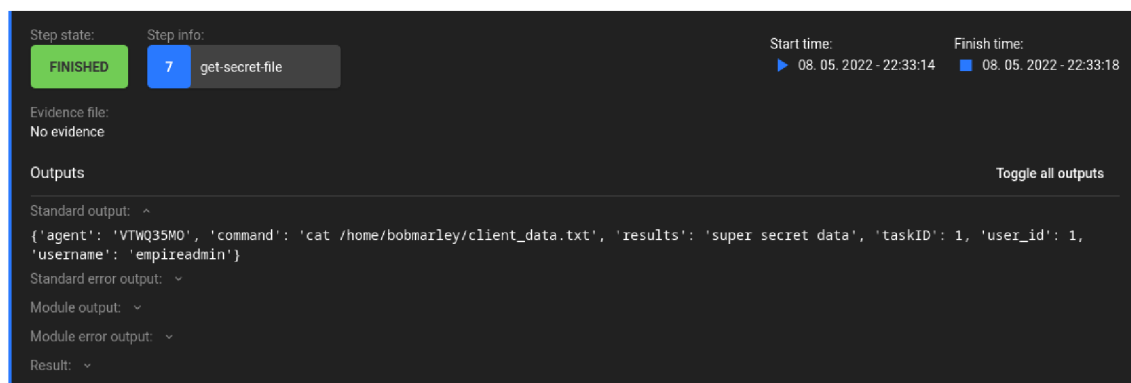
Step state:
FINISHED

Step info:
7 get-secret-file

Start time:
08. 05. 2022 - 22:33:14

Finish time:
08. 05. 2022 - 22:33:18

Evidence file:
No evidence

Outputs

Toggle all outputs

Standard output:

{'agent': 'VTWQ35MO', 'command': 'cat /home/bobmarley/client_data.txt', 'results': 'super secret data', 'taskID': 1, 'user_id': 1, 'username': 'empireadmin'}

Standard error output:

Module output:

Module error output:

Result: